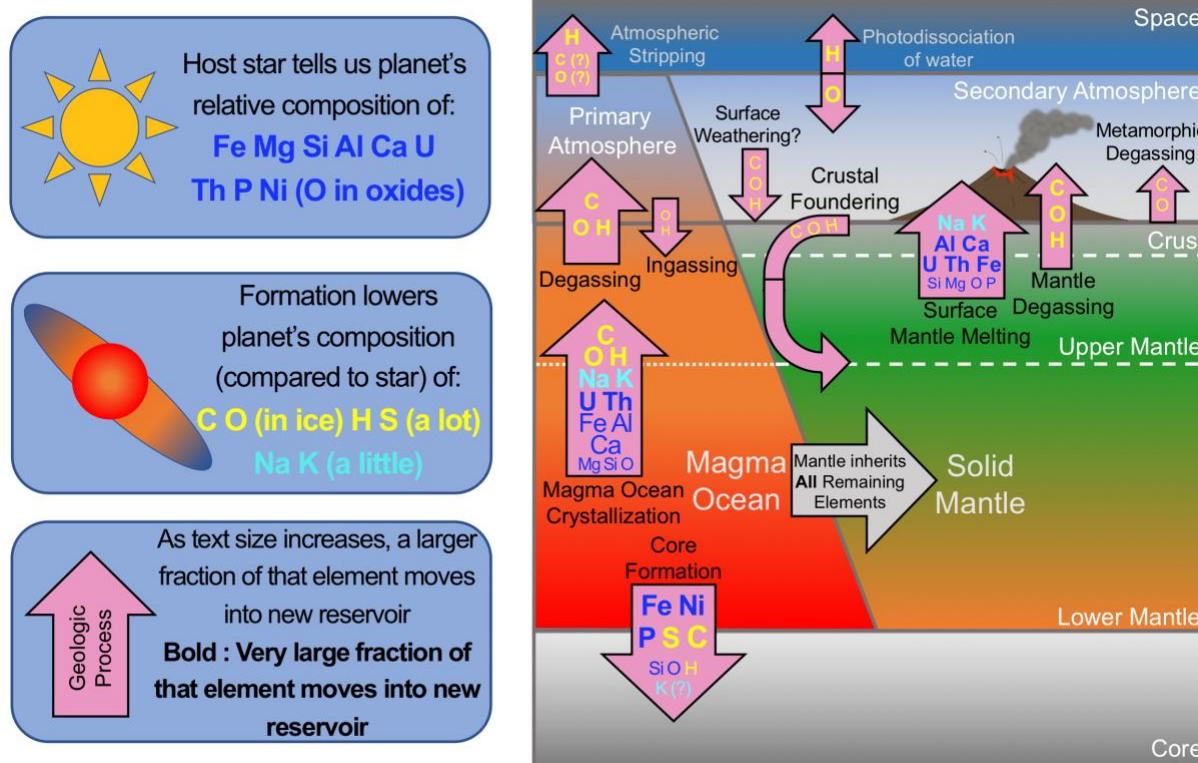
Host star tells us planet's relative composition of:
Fe Mg Si Al Ca U Th P Ni (O in oxides)

Formation lowers planet's composition (compared to star) of:
C O (in ice) H S (a lot)
Na K (a little)

Geologic Process

As text size increases, a larger fraction of that element moves into new reservoir
Bold : Very large fraction of that element moves into new reservoir

Space

H
C (?)
O (?)
Atmospheric Stripping

H
O
Photodissociation of water

Secondary Atmosphere

Primary Atmosphere

Surface Weathering?
C
O
H

Crustal Foundering

Metamorphic Degassing
C
O

C
O H
Degassing

O
H
Ingassing

C O H

Na K
Al Ca
U Th Fe
Si Mg O P
Surface Mantle Melting

C
O
H
Mantle Degassing

Crust

Upper Mantle

C
O H
Na K
U Th
Fe Al
Ca
Mg Si O
Magma Ocean Crystallization

Magma Ocean

Mantle inherits All Remaining Elements

Solid Mantle

Core Formation
Fe Ni
P S C
Si O H
K (?)

Lower Mantle

Core